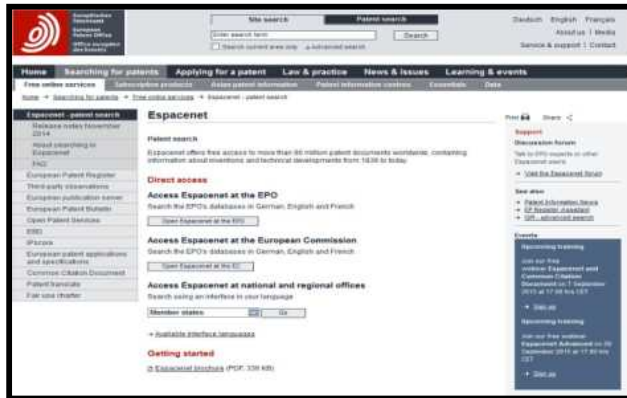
Europäisches Patentamt
European Patent Office
Office européen des brevets

Site search | Patent search
Enter search term | Search
Search current area only | Advanced search

Deutsch English Français
About us | Media
Service & support | Contact

Home | Searching for patents | Applying for a patent | Law & practice | News & issues | Learning & events

Free online services | Subscription products | Asian patent information | Patent information centres | Essentials | Data

Home > Searching for patents > Free online services > Espacenet - patent search

Espacenet - patent search
Release notes November 2014
About searching in Espacenet
FAQ
European Patent Register
Third-party observations
European publication server
European Patent Bulletin
Open Patent Services
EBD
iPscore
European patent applications and specifications
Common Citation Document
Patent translate
Fair use charter

Espacenet

Patent search

Espacenet offers free access to more than 80 million patent documents worldwide, containing information about inventions and technical developments from 1836 to today.

Direct access

Access Espacenet at the EPO
Search the EPO's databases in German, English and French
Open Espacenet at the EPO

Access Espacenet at the European Commission
Search the EPO's databases in German, English and French
Open Espacenet at the EC

Access Espacenet at national and regional offices
Search using an interface in your language
Member states | Go

> Available interface languages

Getting started
Espacenet brochure (PDF, 339 KB)

Print Share

Support
Discussion forum
Talk to EPO experts or other Espacenet users
> Visit the Espacenet forum

See also
> Patent Information News
> EP Register datasheet
> GPI - advanced search

Events
Upcoming training
Join our free webinar: Espacenet and Common Citation Document on 7 September 2015 at 17.00 hrs CET
> Sign up

Upcoming training
Join our free webinar: Espacenet Advanced on 29 September 2015 at 17.00 hrs CET
> Sign up